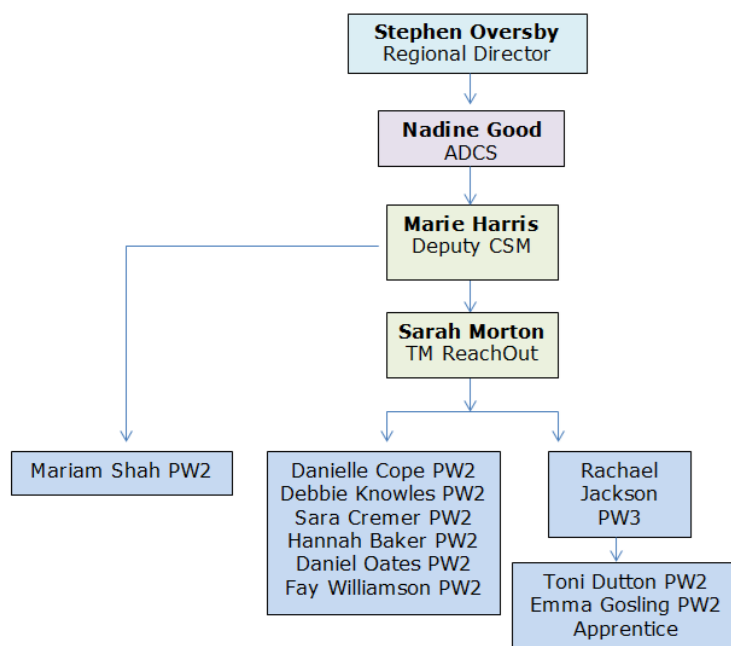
**Stephen Oversby**
Regional Director

**Nadine Good**
ADCS

**Marie Harris**
Deputy CSM

**Sarah Morton**
TM ReachOut

Mariam Shah PW2

Danielle Cope PW2
Debbie Knowles PW2
Sara Cremer PW2
Hannah Baker PW2
Daniel Oates PW2
Fay Williamson PW2

Rachael Jackson PW3

Toni Dutton PW2
Emma Gosling PW2
Apprentice